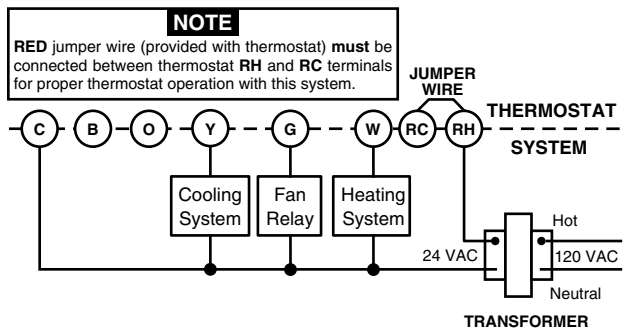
NOTE

RED jumper wire (provided with thermostat) must be connected between thermostat RH and RC terminals for proper thermostat operation with this system.

JUMPER WIRE

THERMOSTAT

SYSTEM

C B O Y G W RC RH

Cooling System

Fan Relay

Heating System

Hot

24 VAC

120 VAC

Neutral

TRANSFORMER